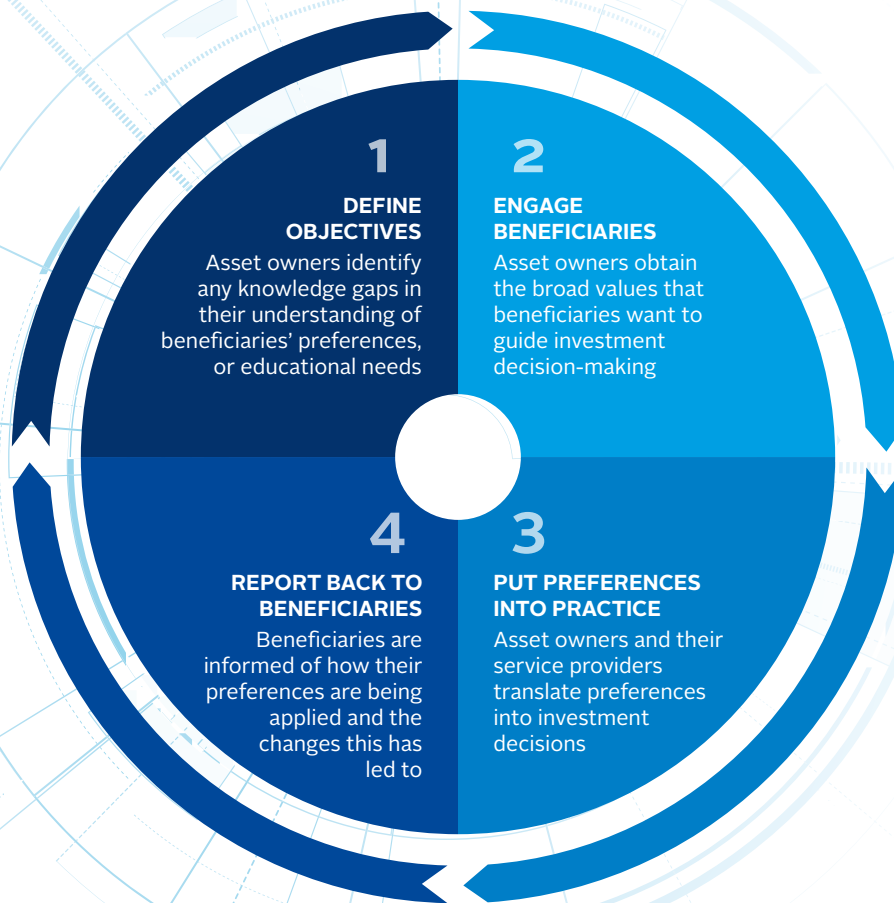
1

DEFINE OBJECTIVES

Asset owners identify any knowledge gaps in their understanding of beneficiaries' preferences, or educational needs

2

ENGAGE BENEFICIARIES

Asset owners obtain the broad values that beneficiaries want to guide investment decision-making

4

REPORT BACK TO BENEFICIARIES

Beneficiaries are informed of how their preferences are being applied and the changes this has led to

3

PUT PREFERENCES INTO PRACTICE

Asset owners and their service providers translate preferences into investment decisions